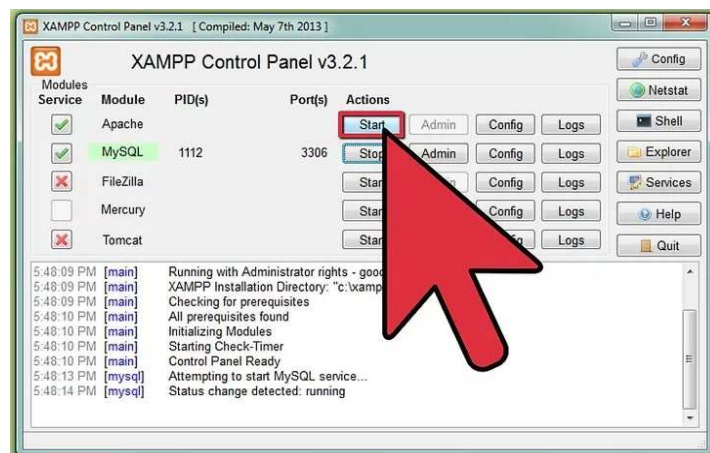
XAMPP Control Panel v3.2.1 [ Compiled: May 7th 2013 ]

XAMPP Control Panel v3.2.1

Config

Netstat

Shell

Explorer

Services

Help

Quit

| Modules Service | Module | PID(s) | Port(s) | Actions | | | |
|---|---|---|---|---|---|---|---|
| | Apache | | | Start | Admin | Config | Logs |
| | MySQL | 1112 | 3306 | Stop | Admin | Config | Logs |
| | FileZilla | | | Star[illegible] | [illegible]n | Config | Logs |
| | Mercury | | | Star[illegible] | | Config | Logs |
| | Tomcat | | | Star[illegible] | | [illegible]g | Logs |

5:48:09 PM [main] Running with Administrator rights - good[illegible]
5:48:09 PM [main] XAMPP Installation Directory: "c:\xamp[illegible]
5:48:09 PM [main] Checking for prerequisites
5:48:10 PM [main] All prerequisites found
5:48:10 PM [main] Initializing Modules
5:48:10 PM [main] Starting Check-Timer
5:48:10 PM [main] Control Panel Ready
5:48:13 PM [mysql] Attempting to start MySQL service...
5:48:14 PM [mysql] Status change detected: running